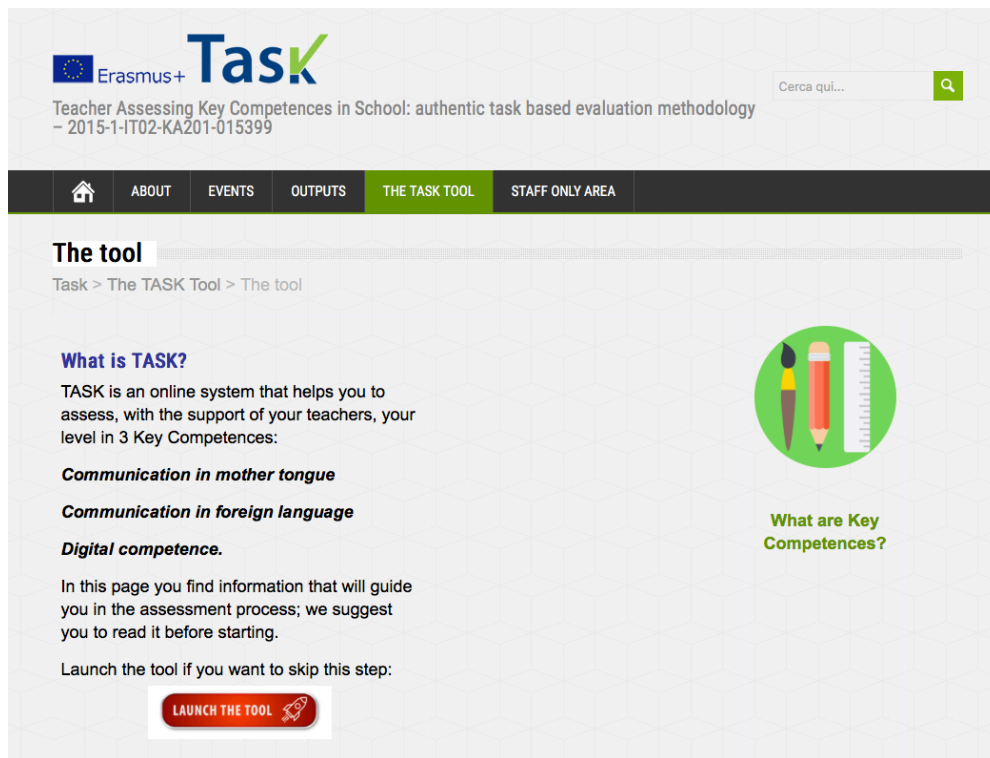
Erasmus+ TASK

Teacher Assessing Key Competences in School: authentic task based evaluation methodology – 2015-1-IT02-KA201-015399

Cerca qui...

ABOUT EVENTS OUTPUTS THE TASK TOOL STAFF ONLY AREA

The tool

Task > The TASK Tool > The tool

What is TASK?

TASK is an online system that helps you to assess, with the support of your teachers, your level in 3 Key Competences:

*Communication in mother tongue*

*Communication in foreign language*

*Digital competence.*

In this page you find information that will guide you in the assessment process; we suggest you to read it before starting.

Launch the tool if you want to skip this step:

LAUNCH THE TOOL

What are Key Competences?